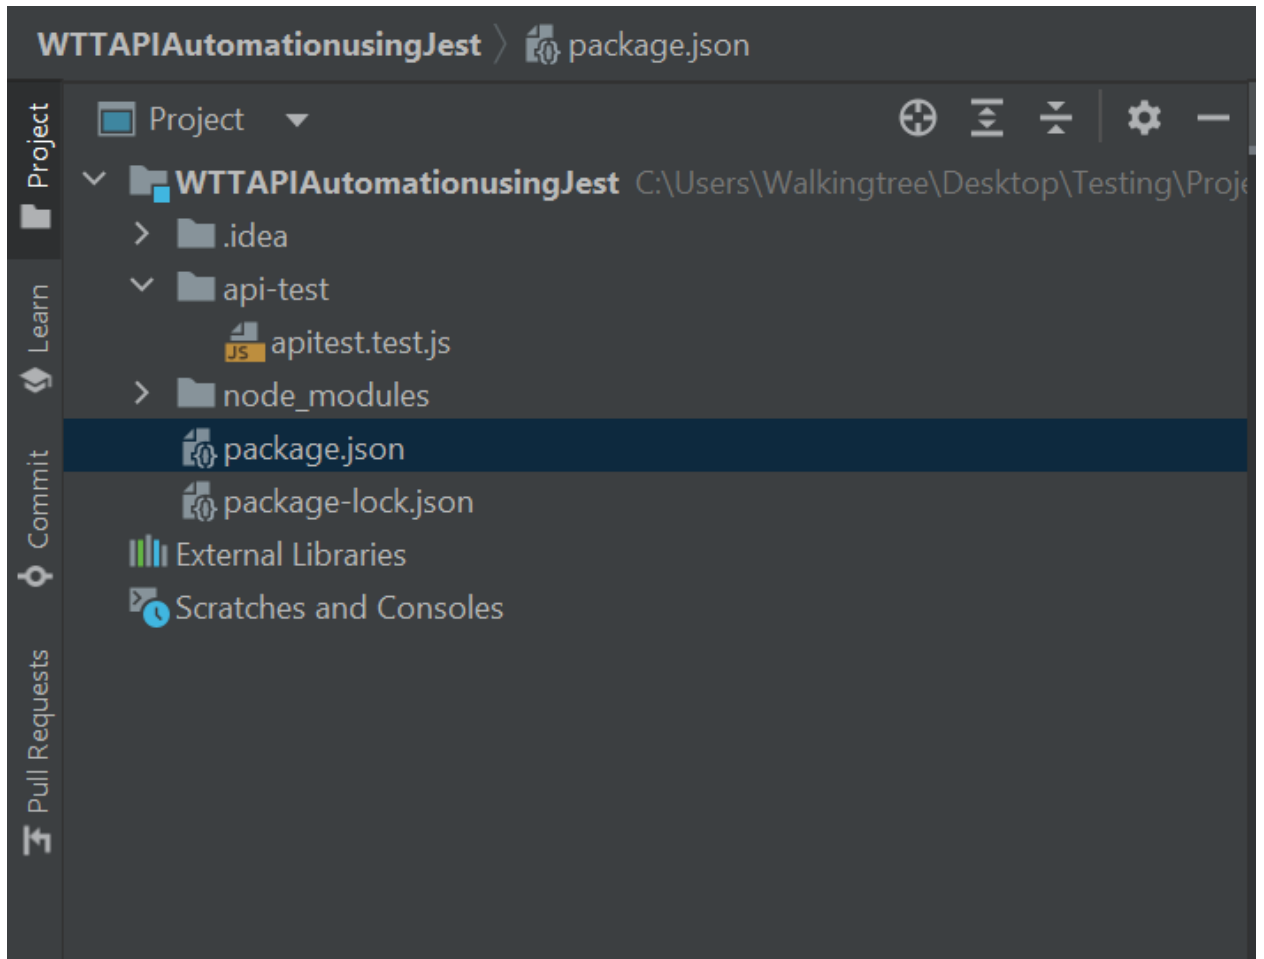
WTTAPIAutomationusingJest 〉 package.json

Project
Learn
Commit
Pull Requests

Project

WTTAPIAutomationusingJest C:\Users\Walkingtree\Desktop\Testing\Proj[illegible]
.idea
api-test
JS apitest.test.js
node_modules
package.json
package-lock.json
External Libraries
Scratches and Consoles